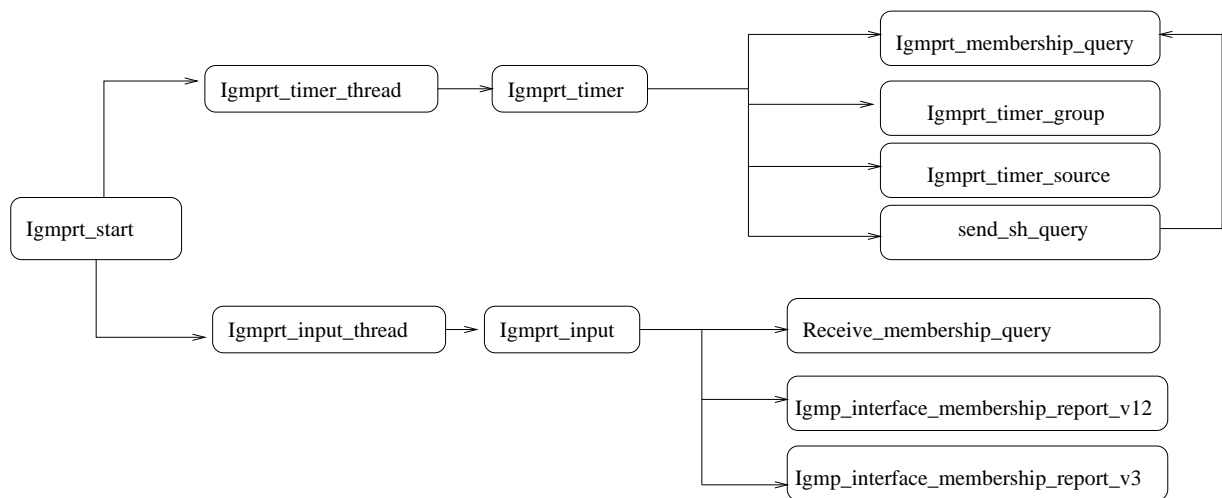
Igmprt_membership_query

Igmprt_timer_thread

Igmprt_timer

Igmprt_timer_group

Igmprt_timer_source

Igmprt_start

send_sh_query

Igmprt_input_thread

Igmprt_input

Receive_membership_query

Igmp_interface_membership_report_v12

Igmp_interface_membership_report_v3